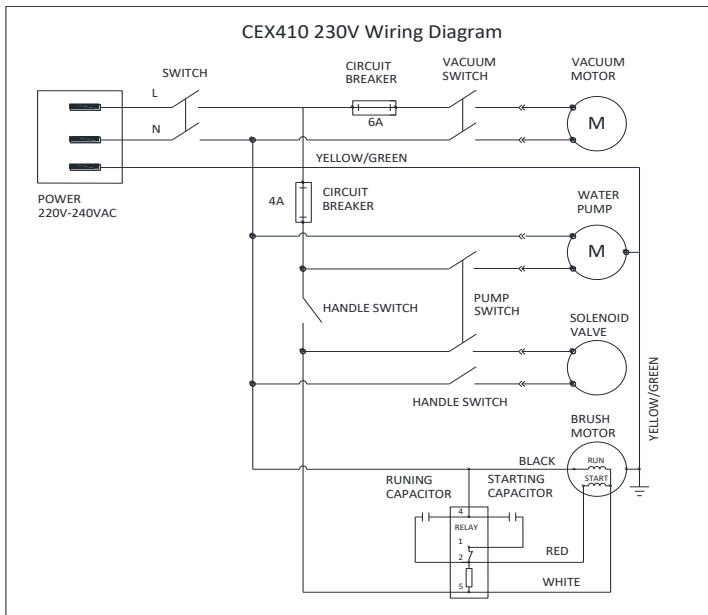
CEX410 230V Wiring Diagram

SWITCH

L

N

CIRCUIT BREAKER

6A

VACUUM SWITCH

VACUUM MOTOR

M

POWER 220V-240VAC

YELLOW/GREEN

4A

CIRCUIT BREAKER

WATER PUMP

M

HANDLE SWITCH

PUMP SWITCH

SOLENOID VALVE

HANDLE SWITCH

YELLOW/GREEN

BRUSH MOTOR

BLACK

RUN

START

RUNING CAPACITOR

STARTING CAPACITOR

4

RELAY

1

2

5

RED

WHITE